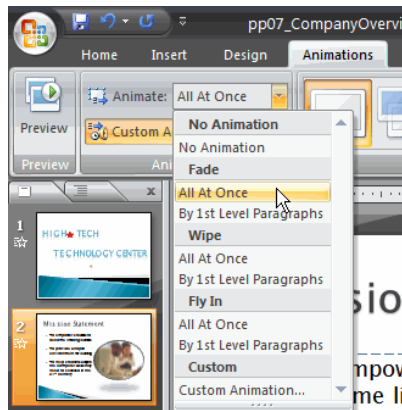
pp07_CompanyOvervi

Home Insert Design Animations

Preview

Preview

Animate: All At Once

Custom A

Ani

No Animation
No Animation
Fade
All At Once
By 1st Level Paragraphs
Wipe
All At Once
By 1st Level Paragraphs
Fly In
All At Once
By 1st Level Paragraphs
Custom
Custom Animation...

1

HIGH TECH
TECHNOLOGY CENTER

2

Mission Statement

sio

mpow
me li